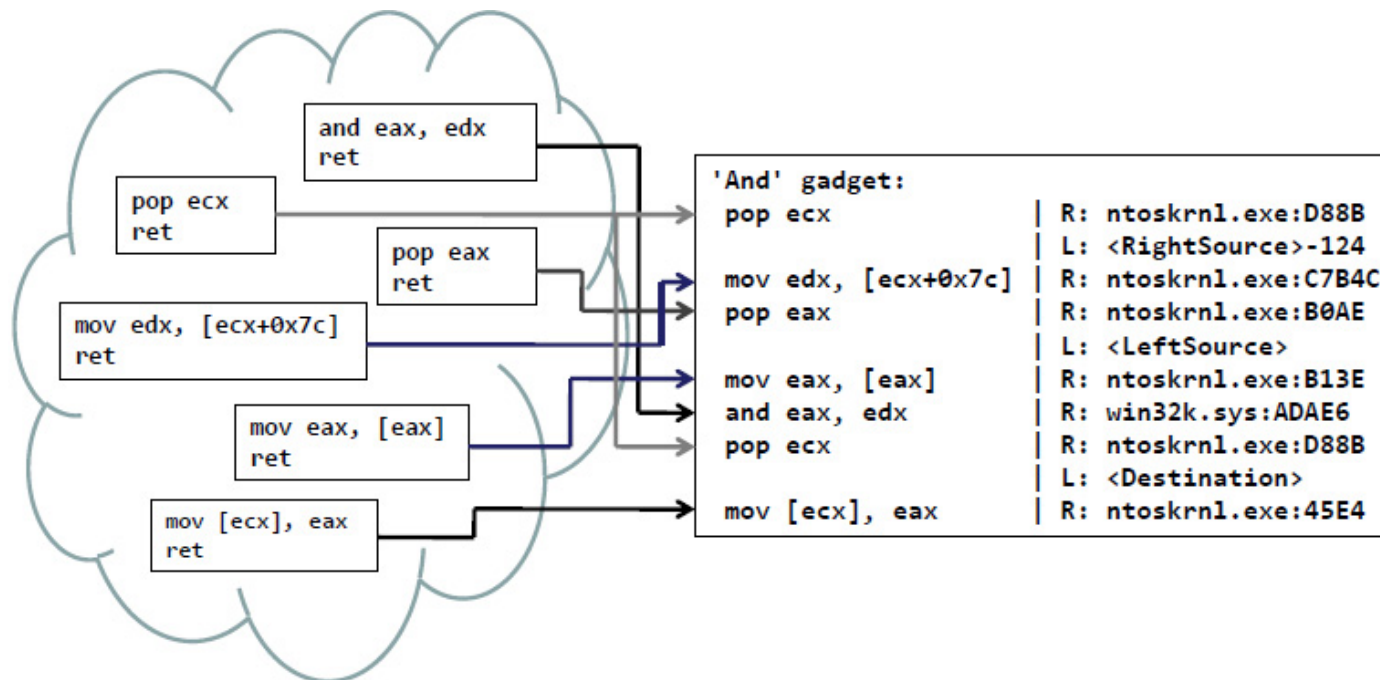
and eax, edx
ret

pop ecx
ret

pop eax
ret

mov edx, [ecx+0x7c]
ret

mov eax, [eax]
ret

mov [ecx], eax
ret

'And' gadget:
pop ecx | R: ntoskrnl.exe:D88B
| L: <RightSource>-124
mov edx, [ecx+0x7c] | R: ntoskrnl.exe:C7B4C
pop eax | R: ntoskrnl.exe:B0AE
| L: <LeftSource>
mov eax, [eax] | R: ntoskrnl.exe:B13E
and eax, edx | R: win32k.sys:ADAE6
pop ecx | R: ntoskrnl.exe:D88B
| L: <Destination>
mov [ecx], eax | R: ntoskrnl.exe:45E4